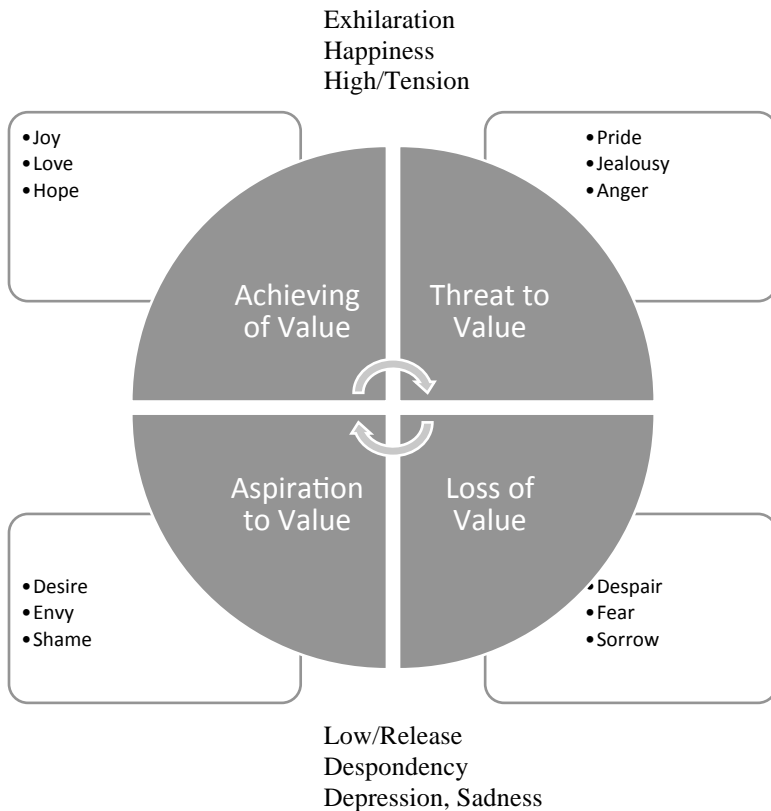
Exhilaration
Happiness
High/Tension

• Joy
• Love
• Hope

• Pride
• Jealousy
• Anger

Achieving of Value

Threat to Value

Aspiration to Value

Loss of Value

• Desire
• Envy
• Shame

• Despair
• Fear
• Sorrow

Low/Release
Despondency
Depression, Sadness